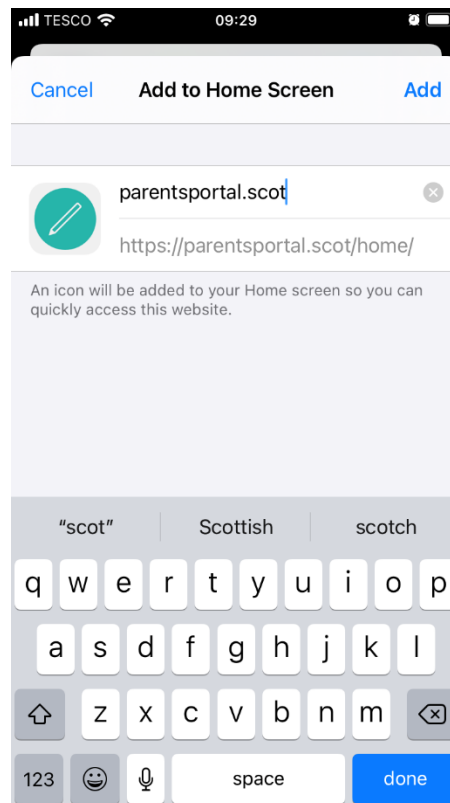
TESCO 09:29

Cancel Add to Home Screen Add

parentsportal.scot

https://parentsportal.scot/home/

An icon will be added to your Home screen so you can quickly access this website.

"scot" Scottish scotch

q w e r t y u i o p
a s d f g h j k l
z x c v b n m
123 space done